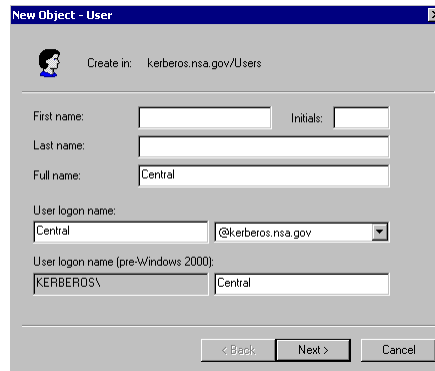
New Object - User

Create in: kerberos.nsa.gov/Users

First name:

Initials:

Last name:

Full name: Central

User logon name:

Central

@kerberos.nsa.gov

User logon name (pre-Windows 2000):

KERBEROS\

Central

< Back

Next >

Cancel